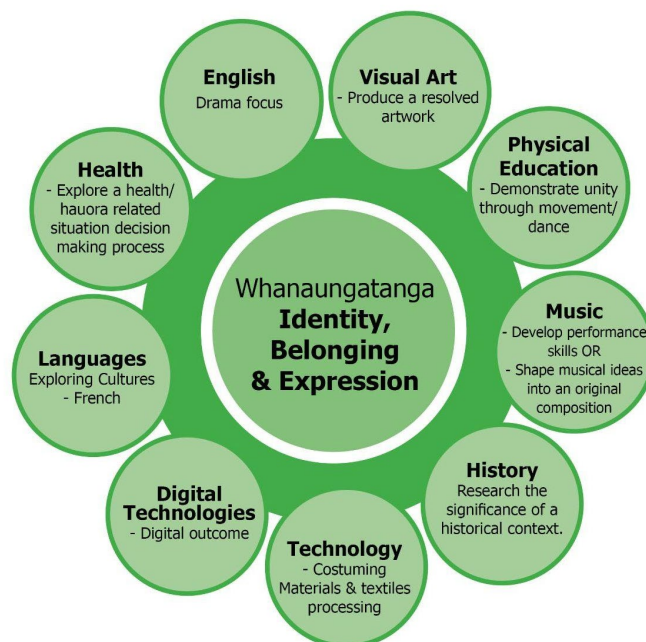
Whanaungatanga
**Identity, Belonging & Expression**

**English**
Drama focus

**Visual Art**
- Produce a resolved artwork

**Physical Education**
- Demonstrate unity through movement/ dance

**Music**
- Develop performance skills OR
- Shape musical ideas into an original composition

**History**
Research the significance of a historical context.

**Technology**
- Costuming
Materials & textiles processing

**Digital Technologies**
- Digital outcome

**Languages**
Exploring Cultures
- French

**Health**
- Explore a health/ hauora related situation decision making process